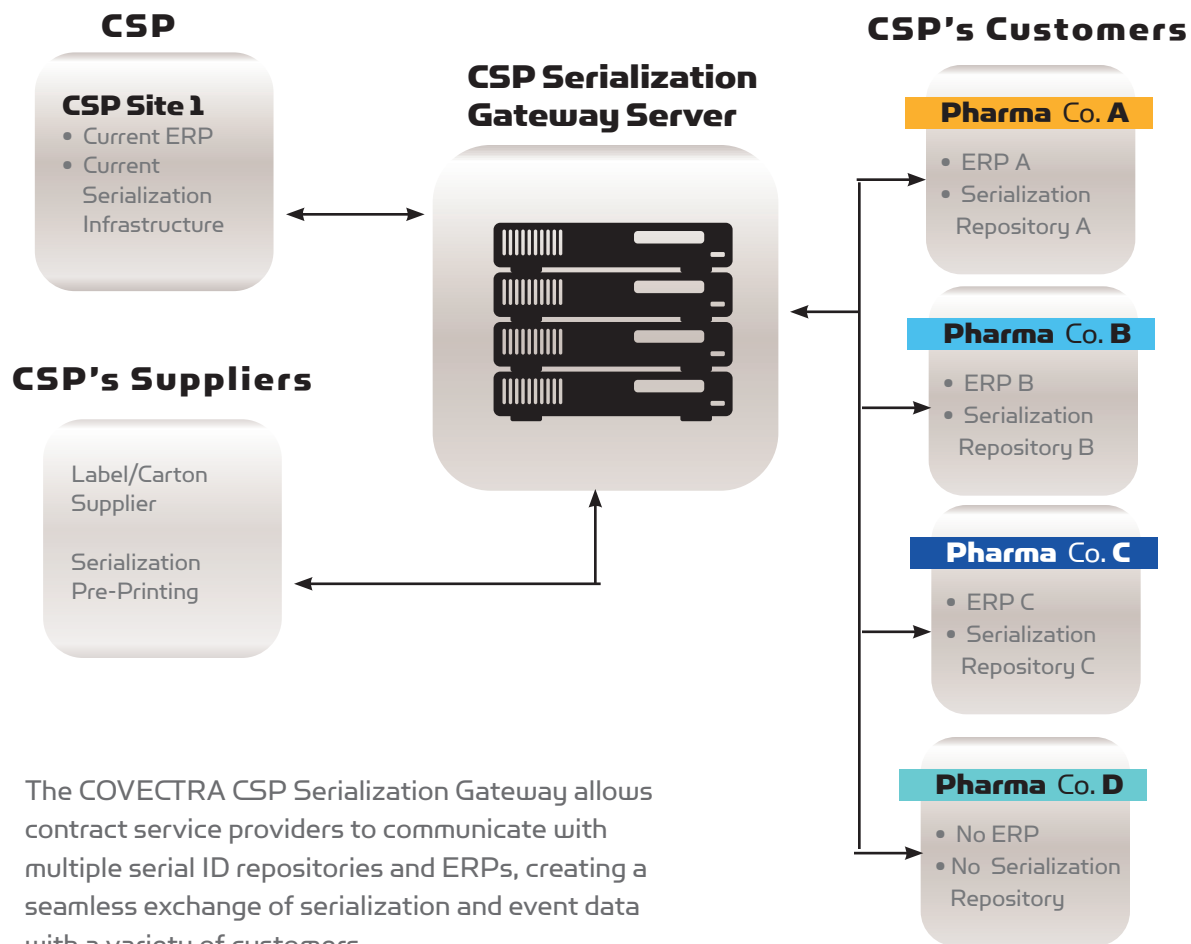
CSP

CSP Site 1
- Current ERP
- Current Serialization Infrastructure

CSP Serialization Gateway Server

CSP's Customers

Pharma Co. A
- ERP A
- Serialization Repository A

Pharma Co. B
- ERP B
- Serialization Repository B

Pharma Co. C
- ERP C
- Serialization Repository C

Pharma Co. D
- No ERP
- No Serialization Repository

CSP's Suppliers

Label/Carton Supplier

Serialization Pre-Printing

The COVECTRA CSP Serialization Gateway allows contract service providers to communicate with multiple serial ID repositories and ERPs, creating a seamless exchange of serialization and event data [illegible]